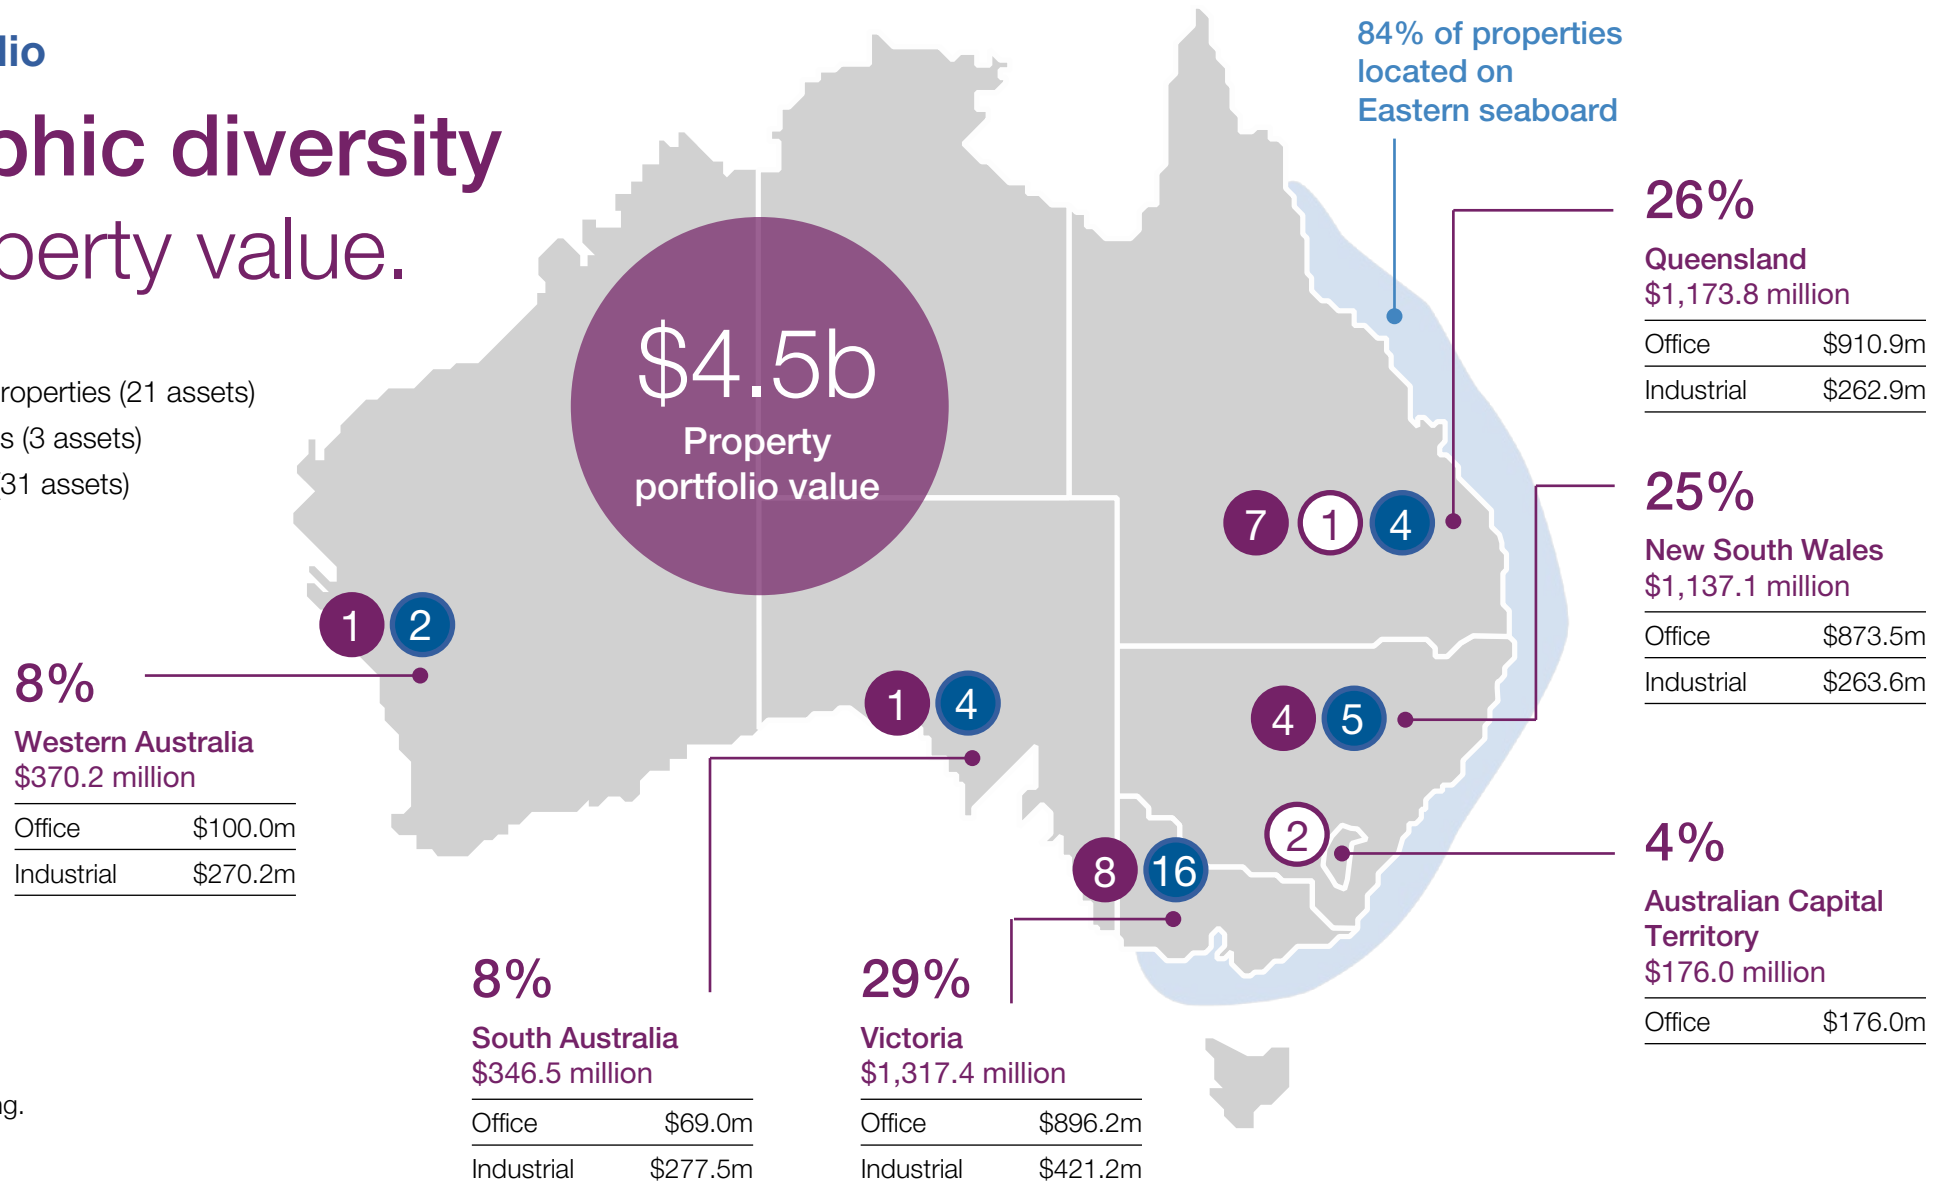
lio

phic diversity

perty value.

roperties (21 assets)

s (3 assets)

31 assets)

ng.

$4.5b
Property portfolio value

84% of properties located on Eastern seaboard

26%
Queensland
$1,173.8 million

| Office | $910.9m |
|---|---|
| Industrial | $262.9m |

7 1 4

25%
New South Wales
$1,137.1 million

| Office | $873.5m |
|---|---|
| Industrial | $263.6m |

4 5

1 2

8%
Western Australia
$370.2 million

| Office | $100.0m |
|---|---|
| Industrial | $270.2m |

1 4

2

8 16

4%
Australian Capital Territory
$176.0 million

| Office | $176.0m |
|---|---|

8%
South Australia
$346.5 million

| Office | $69.0m |
|---|---|
| Industrial | $277.5m |

29%
Victoria
$1,317.4 million

| Office | $896.2m |
|---|---|
| Industrial | $421.2m |